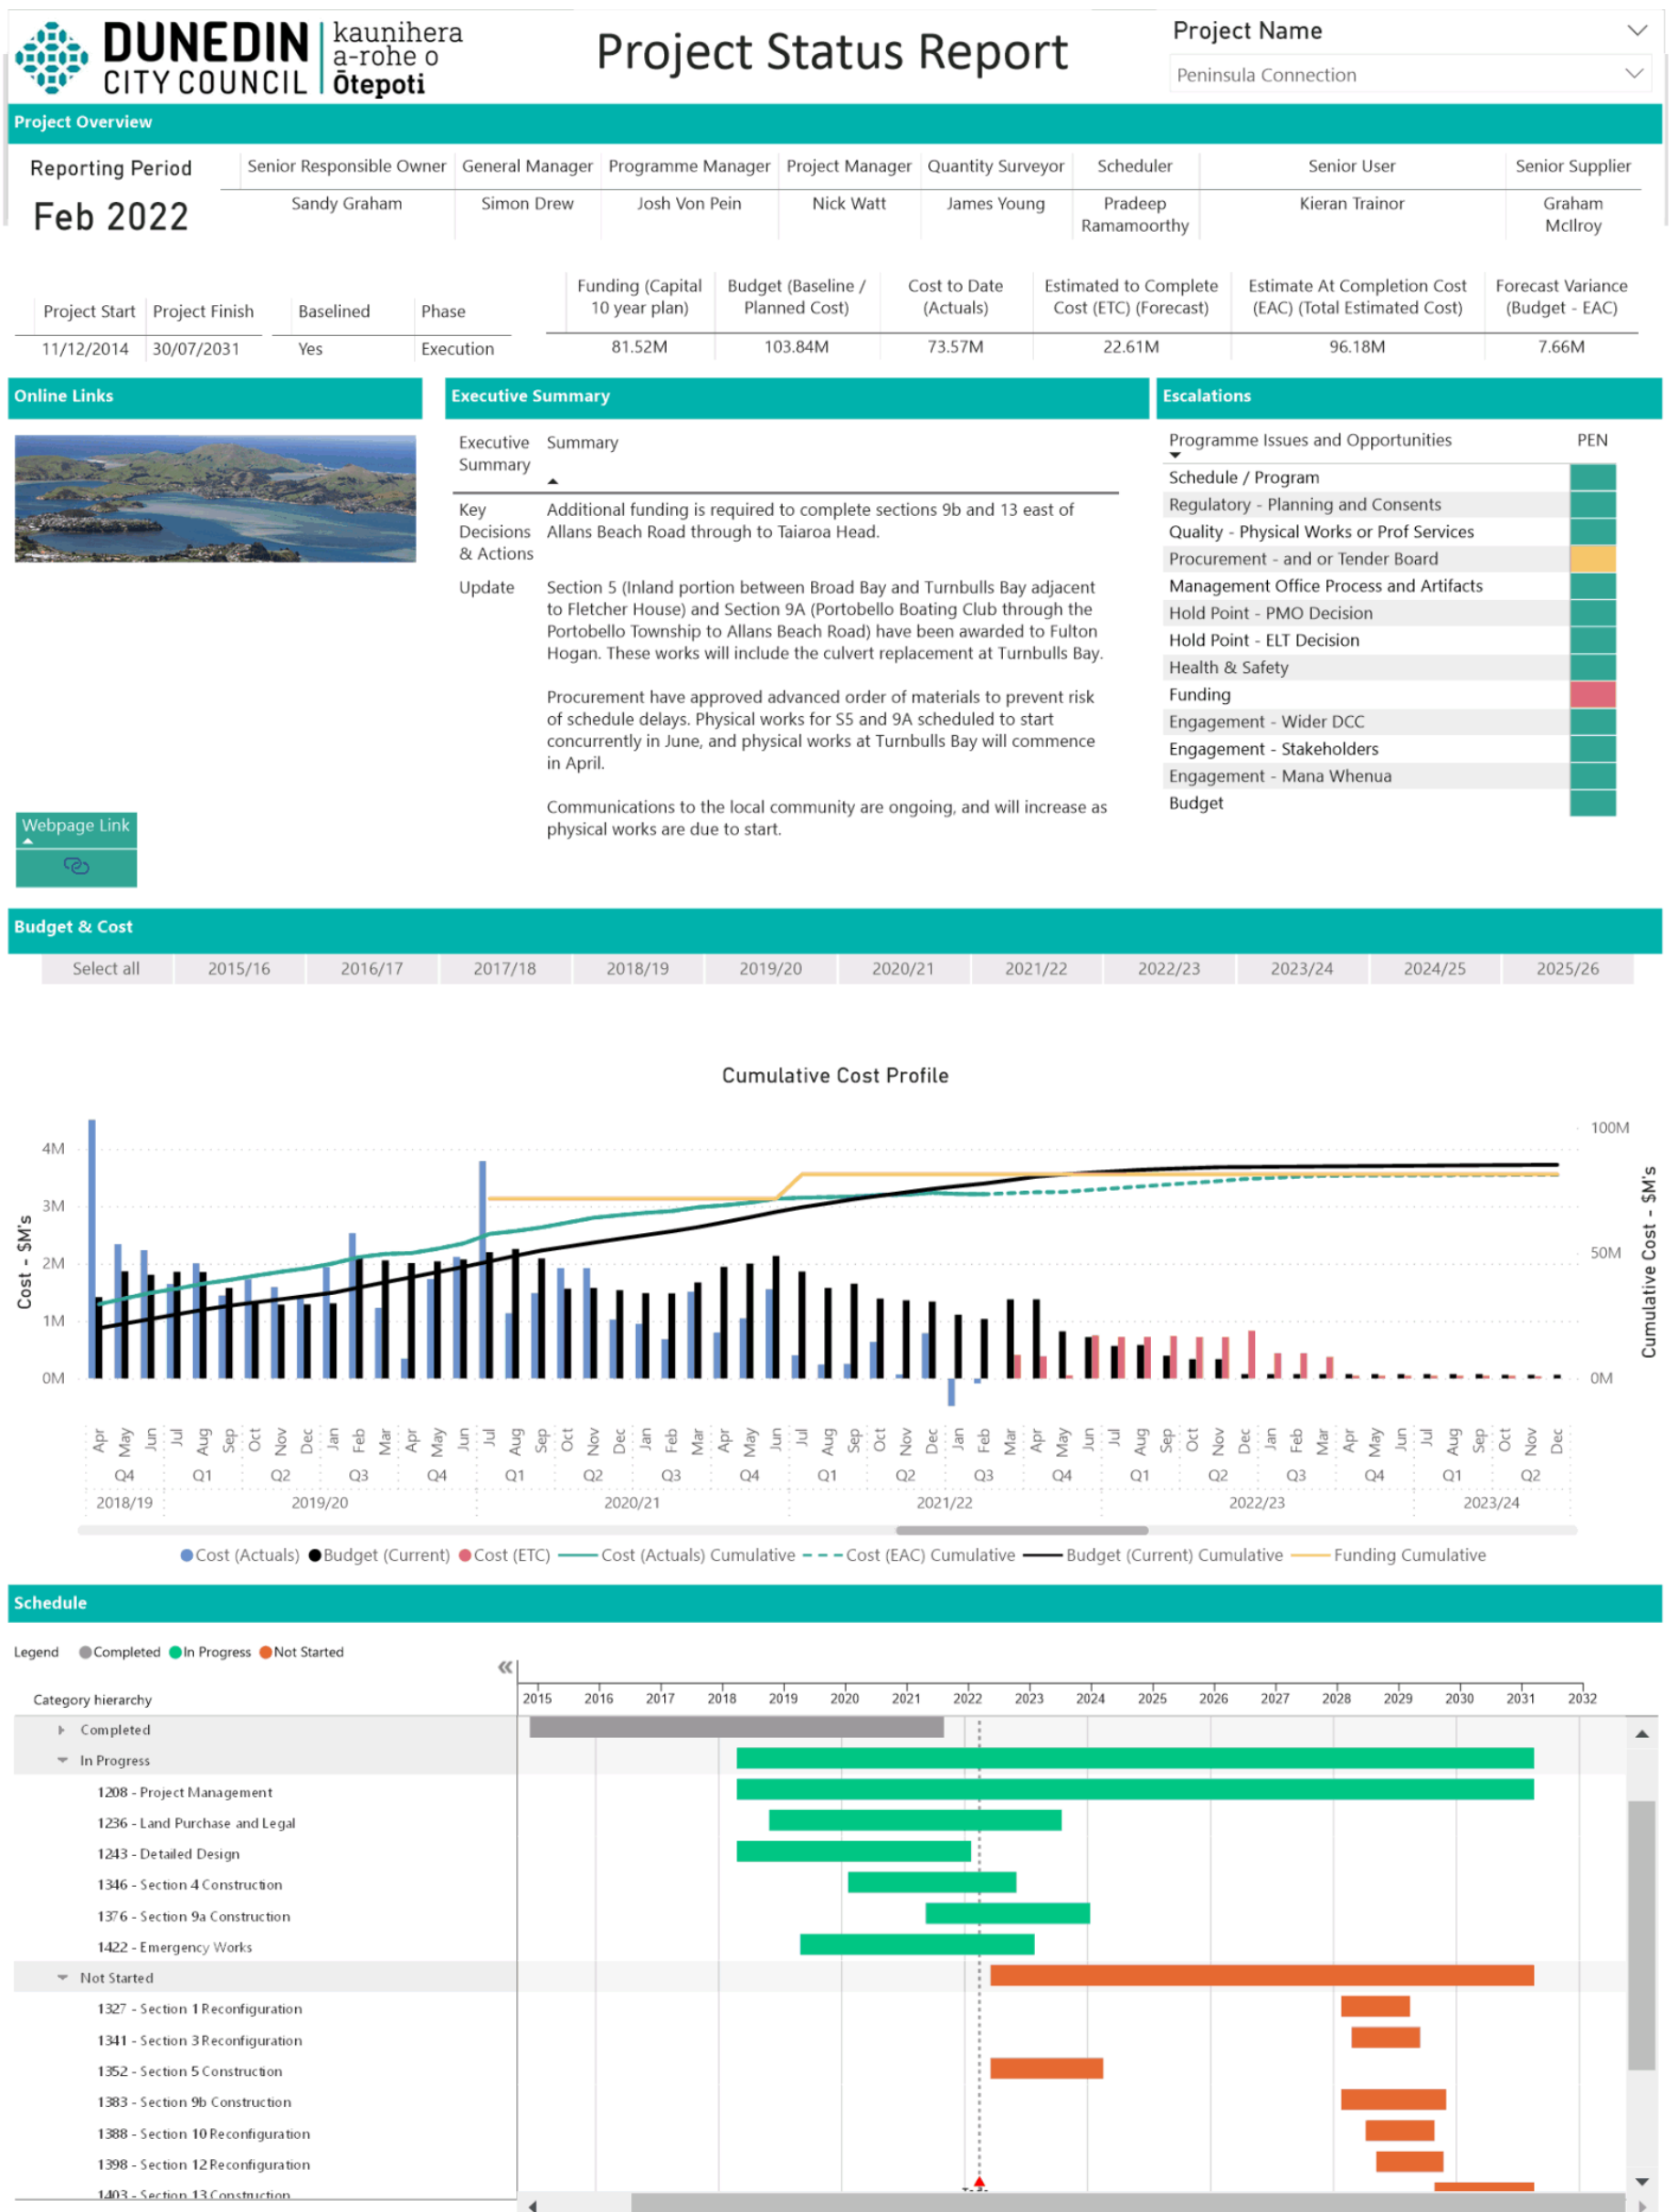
DUNEDIN CITY COUNCIL | kaunihera a-rohe o Ōtepoti

Project Status Report

Project Name
Peninsula Connection

Project Overview

Reporting Period
Feb 2022

| Senior Responsible Owner | General Manager | Programme Manager | Project Manager | Quantity Surveyor | Scheduler | Senior User | Senior Supplier |
|---|---|---|---|---|---|---|---|
| Sandy Graham | Simon Drew | Josh Von Pein | Nick Watt | James Young | Pradeep Ramamoorthy | Kieran Trainor | Graham McIlroy |

| Project Start | Project Finish | Baselined | Phase |
|---|---|---|---|
| 11/12/2014 | 30/07/2031 | Yes | Execution |

| Funding (Capital 10 year plan) | Budget (Baseline / Planned Cost) | Cost to Date (Actuals) | Estimated to Complete Cost (ETC) (Forecast) | Estimate At Completion Cost (EAC) (Total Estimated Cost) | Forecast Variance (Budget - EAC) |
|---|---|---|---|---|---|
| 81.52M | 103.84M | 73.57M | 22.61M | 96.18M | 7.66M |

Online Links

Webpage Link

Executive Summary

Executive Summary | Summary

Key Decisions & Actions | Additional funding is required to complete sections 9b and 13 east of Allans Beach Road through to Taiaroa Head.

Update | Section 5 (Inland portion between Broad Bay and Turnbulls Bay adjacent to Fletcher House) and Section 9A (Portobello Boating Club through the Portobello Township to Allans Beach Road) have been awarded to Fulton Hogan. These works will include the culvert replacement at Turnbulls Bay.

Procurement have approved advanced order of materials to prevent risk of schedule delays. Physical works for S5 and 9A scheduled to start concurrently in June, and physical works at Turnbulls Bay will commence in April.

Communications to the local community are ongoing, and will increase as physical works are due to start.

Escalations

Programme Issues and Opportunities | PEN
Schedule / Program
Regulatory - Planning and Consents
Quality - Physical Works or Prof Services
Procurement - and or Tender Board
Management Office Process and Artifacts
Hold Point - PMO Decision
Hold Point - ELT Decision
Health & Safety
Funding
Engagement - Wider DCC
Engagement - Stakeholders
Engagement - Mana Whenua
Budget

Budget & Cost

Select all | 2015/16 | 2016/17 | 2017/18 | 2018/19 | 2019/20 | 2020/21 | 2021/22 | 2022/23 | 2023/24 | 2024/25 | 2025/26

Cumulative Cost Profile

Cost - $M's
4M
3M
2M
1M
0M

100M
50M
0M
Cumulative Cost - $M's

Apr May Jun Jul Aug Sep Oct Nov Dec Jan Feb Mar Apr May Jun Jul Aug Sep Oct Nov Dec Jan Feb Mar Apr May Jun Jul Aug Sep Oct Nov Dec Jan Feb Mar Apr May Jun Jul Aug Sep Oct Nov Dec Jan Feb Mar Apr May Jun Jul Aug Sep Oct Nov Dec
Q4 Q1 Q2 Q3 Q4 Q1 Q2 Q3 Q4 Q1 Q2 Q3 Q4 Q1 Q2 Q3 Q4 Q1 Q2
2018/19 2019/20 2020/21 2021/22 2022/23 2023/24

Cost (Actuals) Budget (Current) Cost (ETC) Cost (Actuals) Cumulative Cost (EAC) Cumulative Budget (Current) Cumulative Funding Cumulative

Schedule

Legend Completed In Progress Not Started

Category hierarchy
2015 2016 2017 2018 2019 2020 2021 2022 2023 2024 2025 2026 2027 2028 2029 2030 2031 2032

Completed
In Progress
1208 - Project Management
1236 - Land Purchase and Legal
1243 - Detailed Design
1346 - Section 4 Construction
1376 - Section 9a Construction
1422 - Emergency Works
Not Started
1327 - Section 1 Reconfiguration
1341 - Section 3 Reconfiguration
1352 - Section 5 Construction
1383 - Section 9b Construction
1388 - Section 10 Reconfiguration
1398 - Section 12 Reconfiguration
1403 - Section 13 Construction